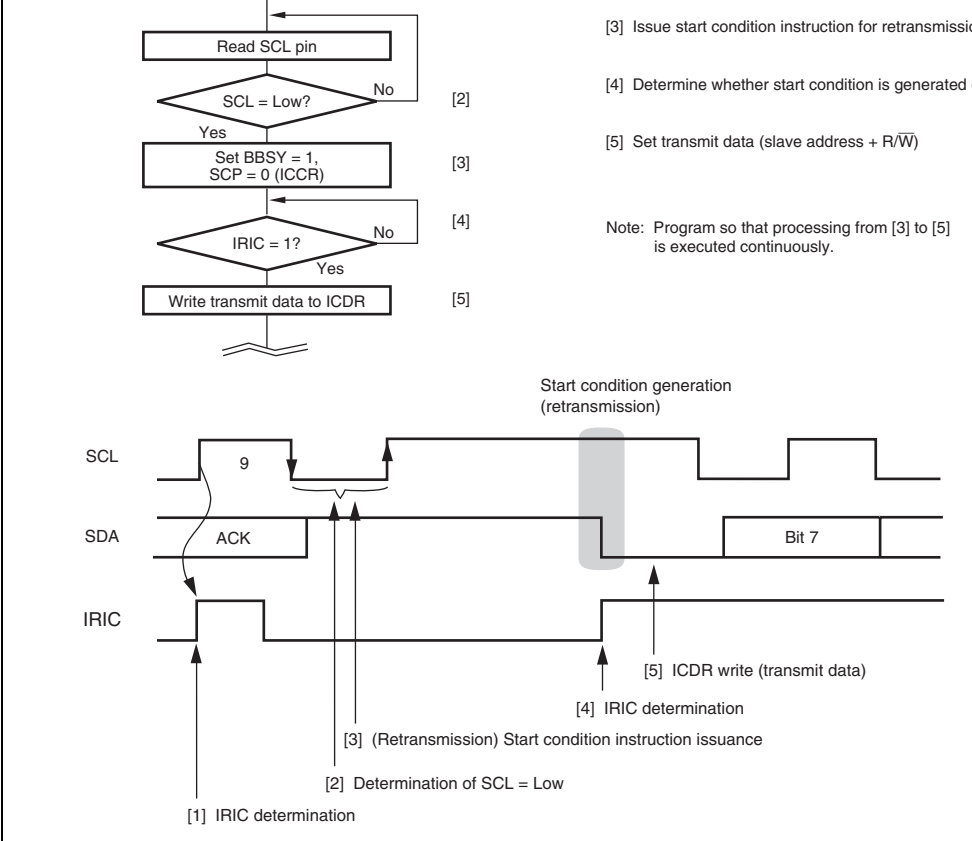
Read SCL pin

SCL = Low?

No

[2]

Yes

Set BBSY = 1, SCP = 0 (ICCR)

[3]

[4]

IRIC = 1?

No

Yes

Write transmit data to ICDR

[5]

[3] Issue start condition instruction for retransmissio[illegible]

[4] Determine whether start condition is generated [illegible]

[5] Set transmit data (slave address + R/$\overline{W}$)

Note: Program so that processing from [3] to [5] is executed continuously.

Start condition generation (retransmission)

SCL

9

SDA

ACK

Bit 7

IRIC

[5] ICDR write (transmit data)

[4] IRIC determination

[3] (Retransmission) Start condition instruction issuance

[2] Determination of SCL = Low

[1] IRIC determination